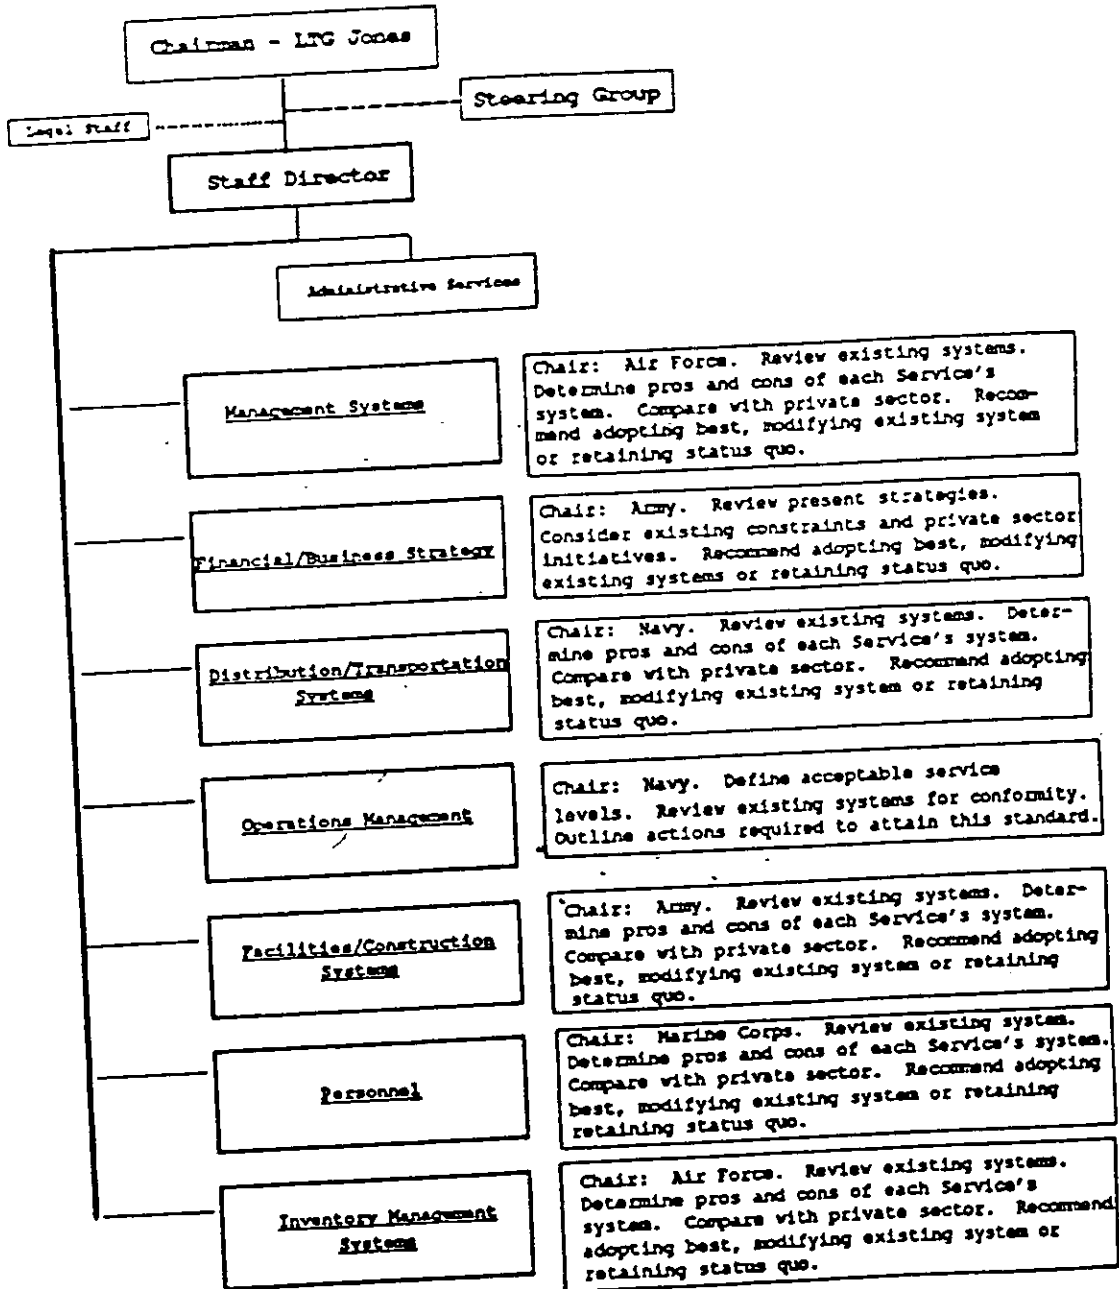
Chairman - LTG Jones

Steering Group

Legal Staff

Staff Director

Administrative Services

Management Systems

Chair: Air Force. Review existing systems. Determine pros and cons of each Service's system. Compare with private sector. Recommend adopting best, modifying existing system or retaining status quo.

Financial/Business Strategy

Chair: Army. Review present strategies. Consider existing constraints and private sector initiatives. Recommend adopting best, modifying existing systems or retaining status quo.

Distribution/Transportation Systems

Chair: Navy. Review existing systems. Determine pros and cons of each Service's system. Compare with private sector. Recommend adopting best, modifying existing system or retaining status quo.

Operations Management

Chair: Navy. Define acceptable service levels. Review existing systems for conformity. Outline actions required to attain this standard.

Facilities/Construction Systems

Chair: Army. Review existing systems. Determine pros and cons of each Service's system. Compare with private sector. Recommend adopting best, modifying existing system or retaining status quo.

Personnel

Chair: Marine Corps. Review existing system. Determine pros and cons of each Service's system. Compare with private sector. Recommend adopting best, modifying existing system or retaining retaining status quo.

Inventory Management Systems

Chair: Air Force. Review existing systems. Determine pros and cons of each Service's system. Compare with private sector. Recommend adopting best, modifying existing system or retaining status quo.